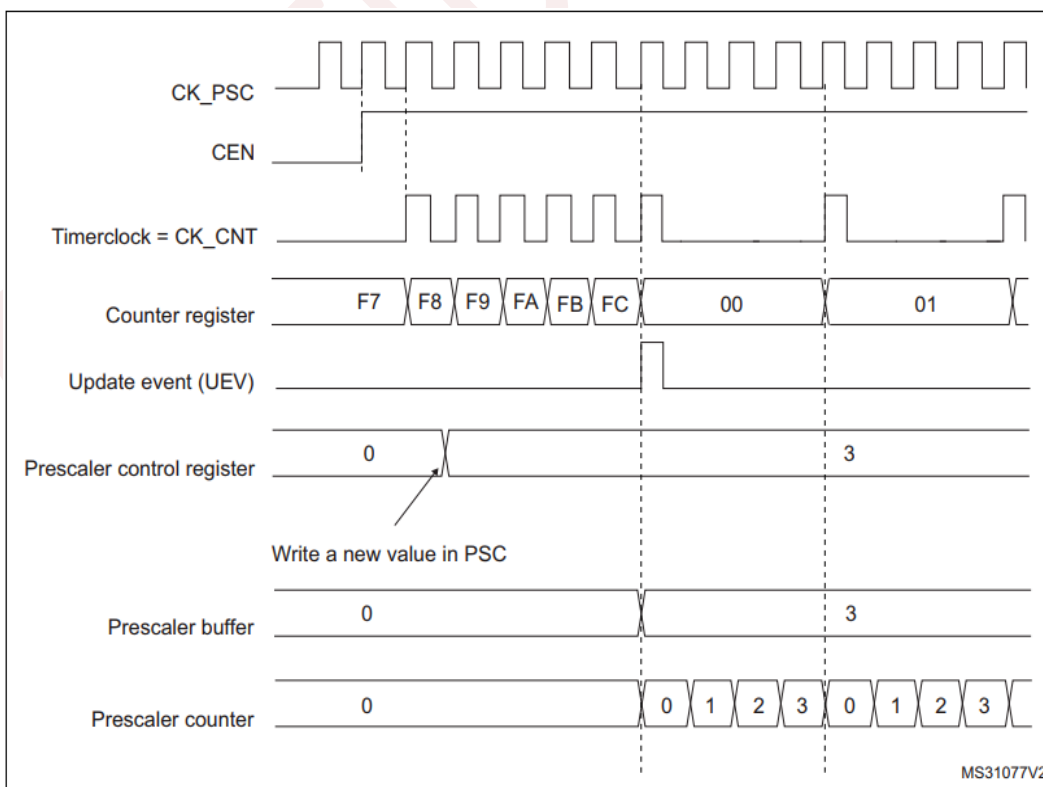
CK_PSC

CEN

Timerclock = CK_CNT

Counter register F7 F8 F9 FA FB FC 00 01

Update event (UEV)

Prescaler control register 0 3

Write a new value in PSC

Prescaler buffer 0 3

Prescaler counter 0 0 1 2 3 0 1 2 3

MS31077V2